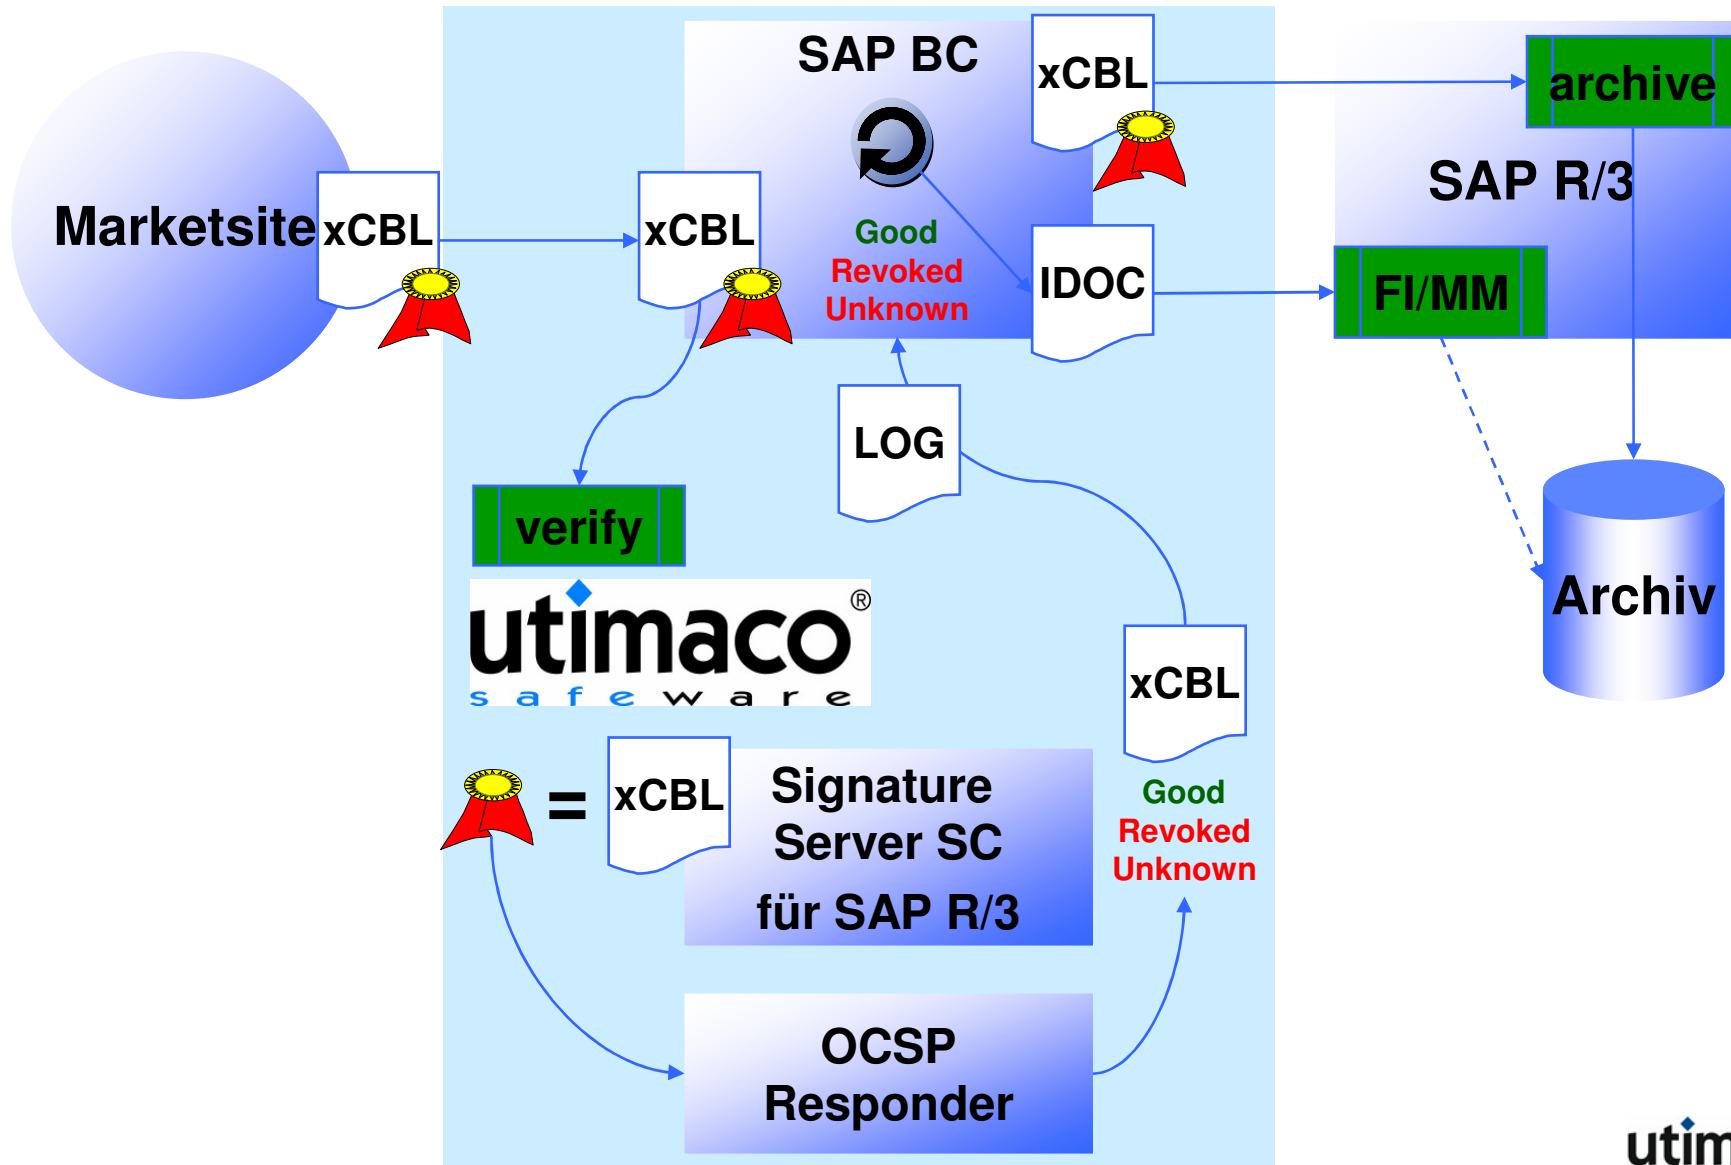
Marketsite

xCBL

xCBL

SAP BC

xCBL

archive

SAP R/3

Good
Revoked
Unknown

IDOC

FI/MM

LOG

verify

utimaco®
safeware

Archiv

xCBL

=

xCBL

Signature Server SC für SAP R/3

Good
Revoked
Unknown

OCSP Responder

utim